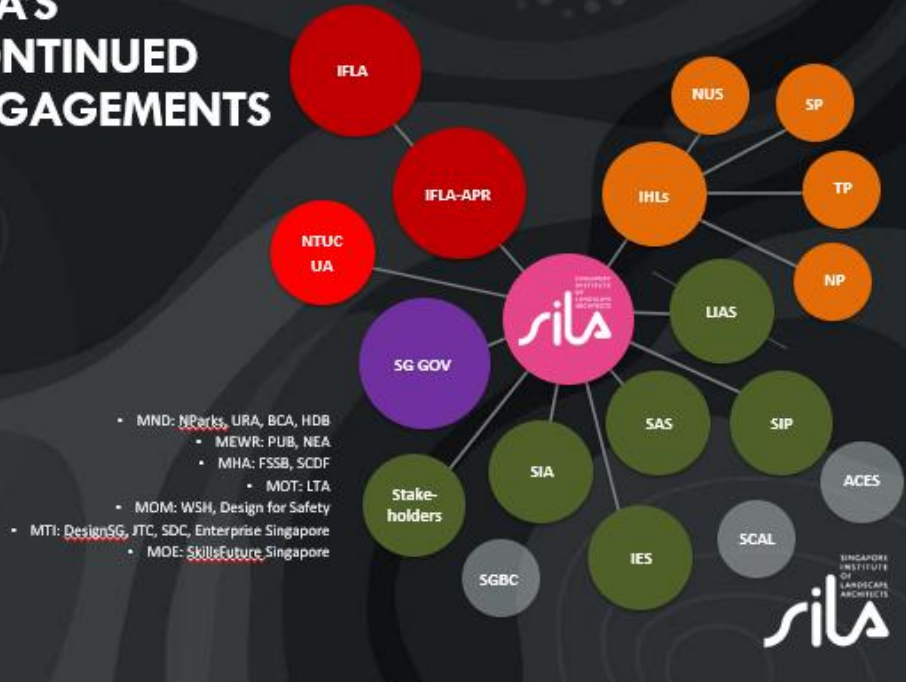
A'S
NTINUED
GAGEMENTS

IFLA

IFLA-APR

NTUC UA

SG GOV

NUS

SP

IHLs

TP

NP

SINGAPORE INSTITUTE OF LANDSCAPE ARCHITECTS
sila

LIAS

SAS

SIP

SIA

Stake-holders

IES

SCAL

ACES

SGBC

• MND: NParks, URA, BCA, HDB
• MEWR: PUB, NEA
• MHA: FSSB, SCDF
• MOT: LTA
• MOM: WSH, Design for Safety
• MTI: DesignSG, JTC, SDC, Enterprise Singapore
• MOE: SkillsFuture Singapore

SINGAPORE INSTITUTE OF LANDSCAPE ARCHITECTS
sila